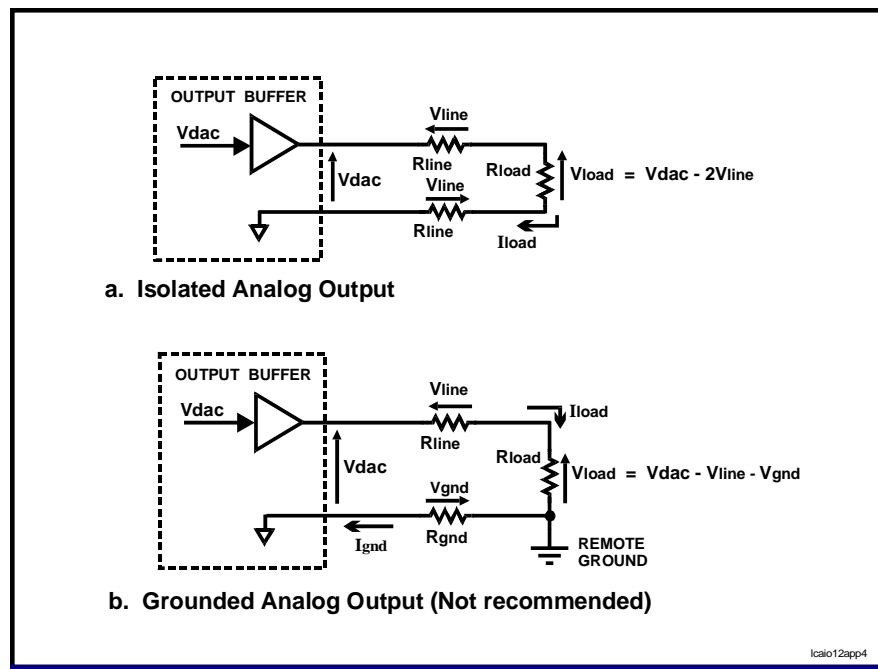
OUTPUT BUFFER

Vdac

Vline

Rline

Vdac

Rload

Vload = Vdac - 2Vline

Vline

Rline

Iload

a. Isolated Analog Output

OUTPUT BUFFER

Vdac

Vline

Iload

Rline

Rload

Vdac

Vload = Vdac - Vline - Vgnd

Vgnd

Ignd

Rgnd

REMOTE GROUND

b. Grounded Analog Output (Not recommended)

lcaio12app4